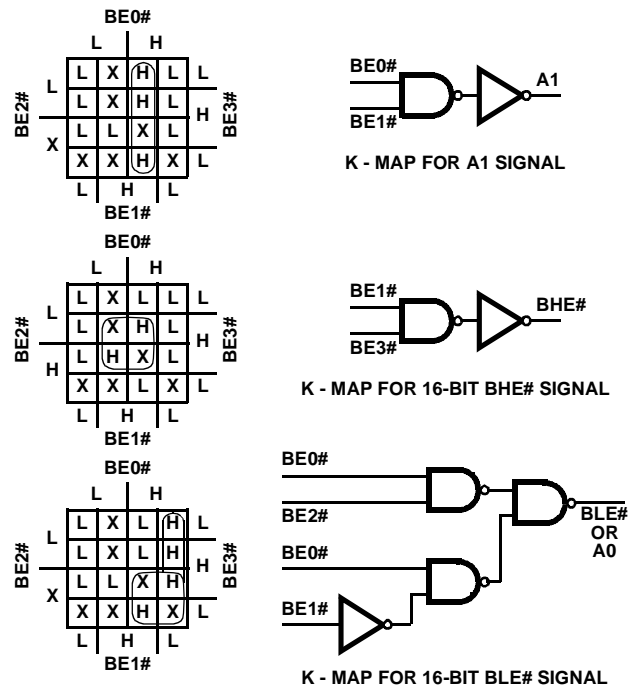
BE0#

| | L | | H | |
|---|---|---|---|---|
| | L | X | H | L |
| | L | X | H | L |
| | L | L | X | L |
| | X | X | H | X |
| | L | H | | L |

L L H X L H L
BE2# BE3#
BE1#

BE0#
BE1#
A1

K - MAP FOR A1 SIGNAL

BE0#

| | L | | H | |
|---|---|---|---|---|
| | L | X | L | L |
| | L | X | H | L |
| | L | H | X | L |
| | X | X | L | X |
| | L | H | | L |

L H L H L
BE2# BE3#
BE1#

BE1#
BE3#
BHE#

K - MAP FOR 16-BIT BHE# SIGNAL

BE0#

| | L | | H | |
|---|---|---|---|---|
| | L | X | L | H |
| | L | X | L | H |
| | L | L | X | H |
| | X | X | H | X |
| | L | H | | L |

L X L H L
BE2# BE3#
BE1#

BE0#
BE2#
BE0#
BE1#
BLE# OR A0

K - MAP FOR 16-BIT BLE# SIGNAL